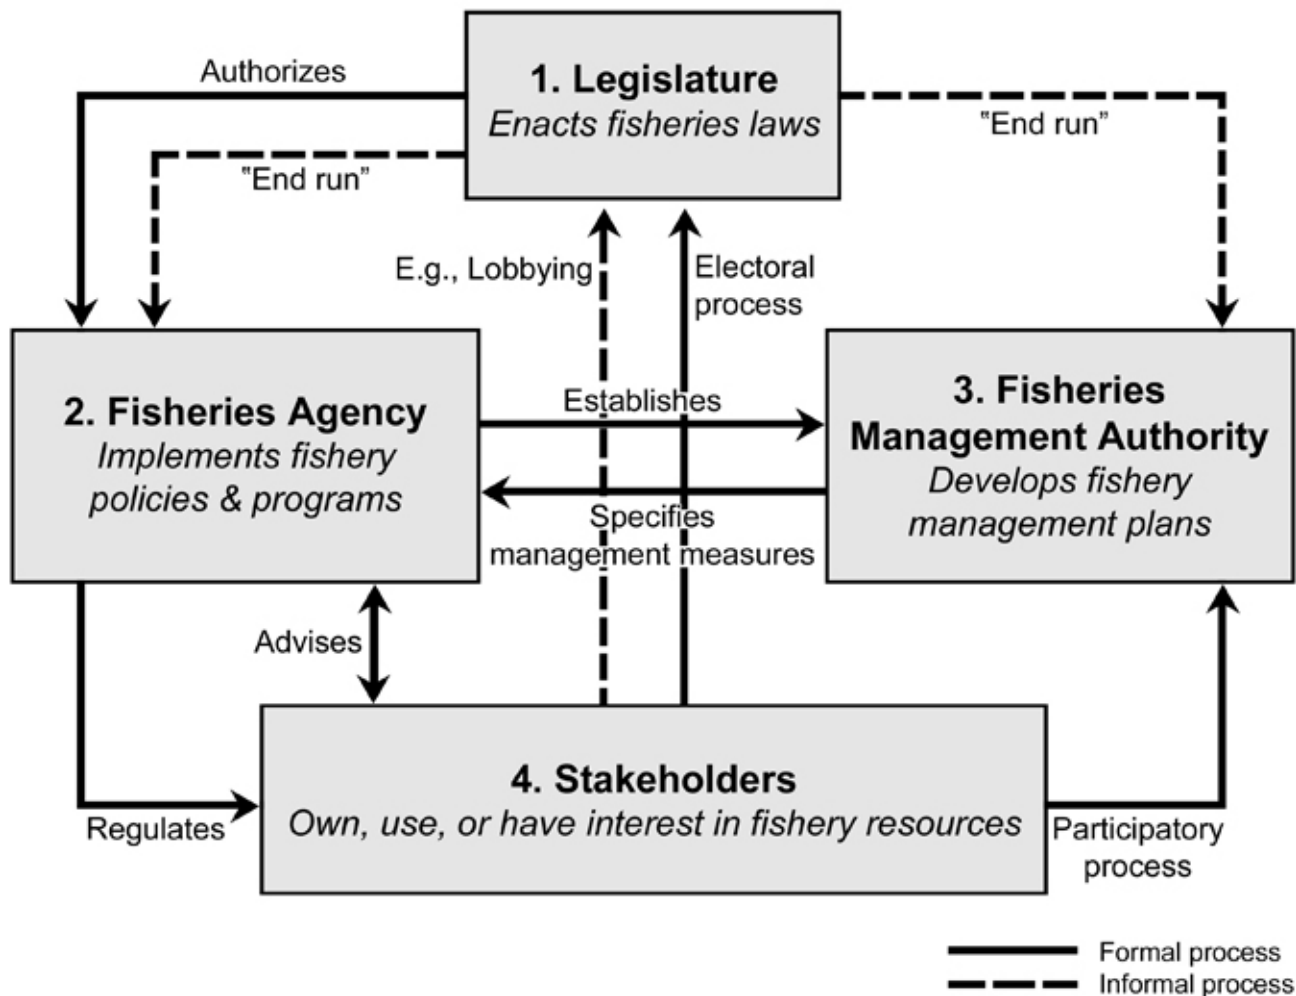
Authorizes

1. Legislature
Enacts fisheries laws

"End run"

"End run"

E.g., Lobbying

Electoral process

2. Fisheries Agency
Implements fishery policies & programs

Establishes

3. Fisheries Management Authority
Develops fishery management plans

Specifies management measures

Advises

4. Stakeholders
Own, use, or have interest in fishery resources

Regulates

Participatory process

Formal process
Informal process